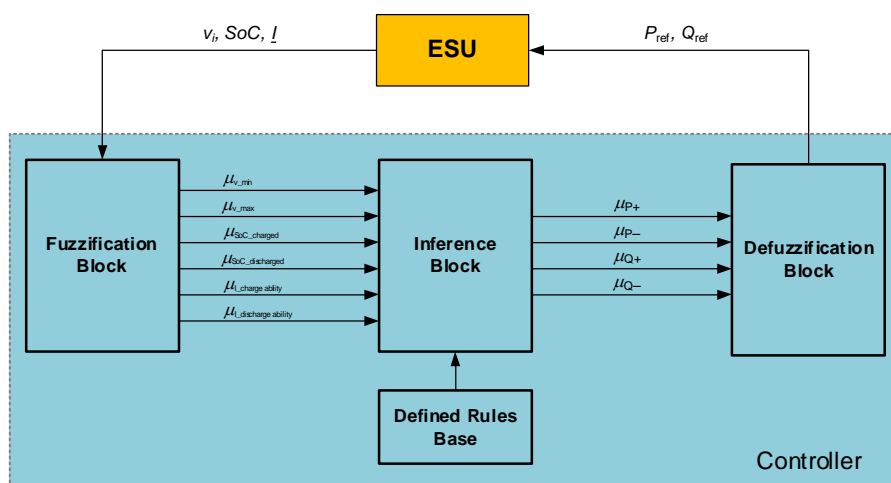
$v_i$, SoC, $\underline{I}$

ESU

$P_{ref}$, $Q_{ref}$

Fuzzification Block

$\mu_{v\_min}$

$\mu_{v\_max}$

$\mu_{SoC\_charged}$

$\mu_{SoC\_discharged}$

$\mu_{I\_charge\ ability}$

$\mu_{I\_discharge\ ability}$

Inference Block

$\mu_{P+}$

$\mu_{P-}$

$\mu_{Q+}$

$\mu_{Q-}$

Defuzzification Block

Defined Rules Base

Controller